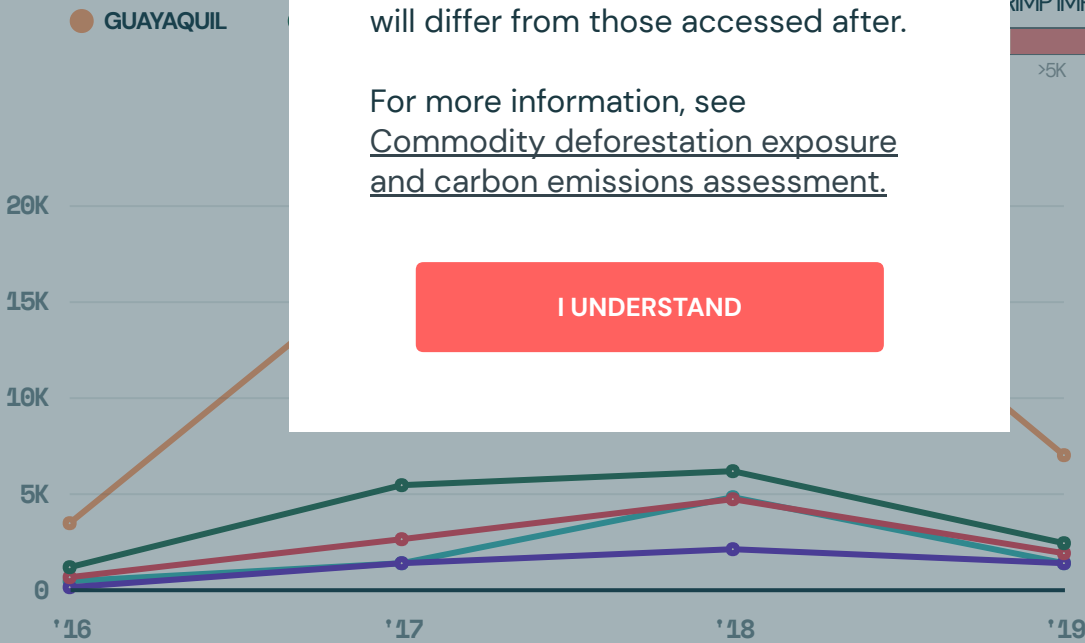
GUAYAQUIL

will differ from those accessed after.

For more information, see Commodity deforestation exposure and carbon emissions assessment.

I UNDERSTAND

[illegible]RIMP IMF

>5K

20K

15K

10K

5K

0

'16

'17

'18

'19